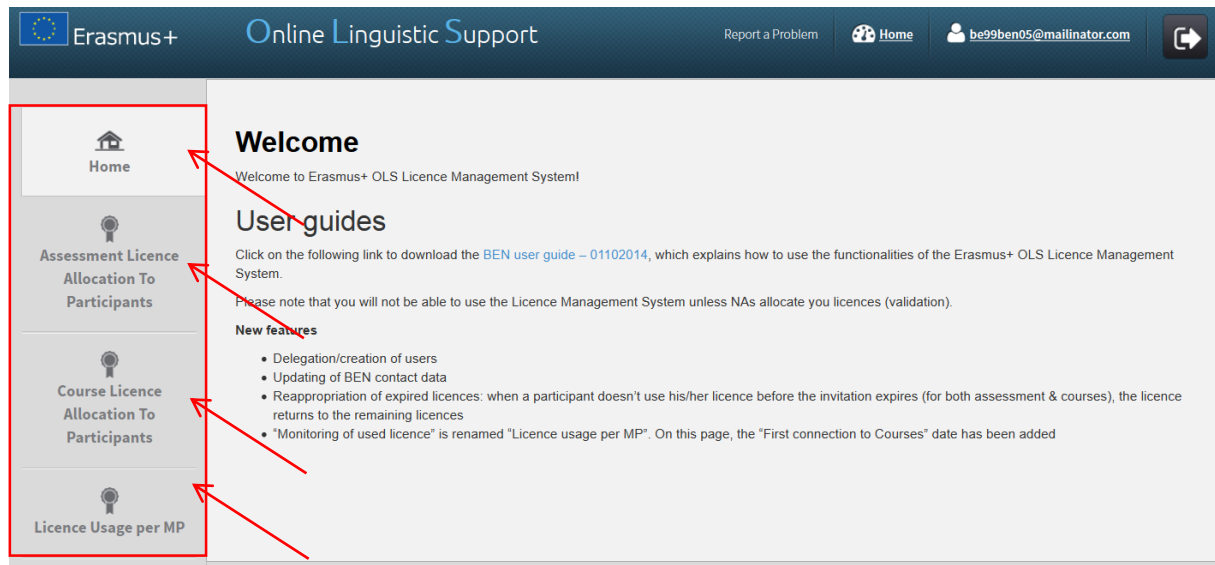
Erasmus+ Online Linguistic Support

Report a Problem Home be99ben05@mailinator.com

Home

Assessment Licence Allocation To Participants

Course Licence Allocation To Participants

Licence Usage per MP

Welcome

Welcome to Erasmus+ OLS Licence Management System!

User guides

Click on the following link to download the BEN user guide – 01102014, which explains how to use the functionalities of the Erasmus+ OLS Licence Management System.

Please note that you will not be able to use the Licence Management System unless NAs allocate you licences (validation).

New features

- Delegation/creation of users
- Updating of BEN contact data
- Reappropriation of expired licences: when a participant doesn't use his/her licence before the invitation expires (for both assessment & courses), the licence returns to the remaining licences
- "Monitoring of used licence" is renamed "Licence usage per MP". On this page, the "First connection to Courses" date has been added